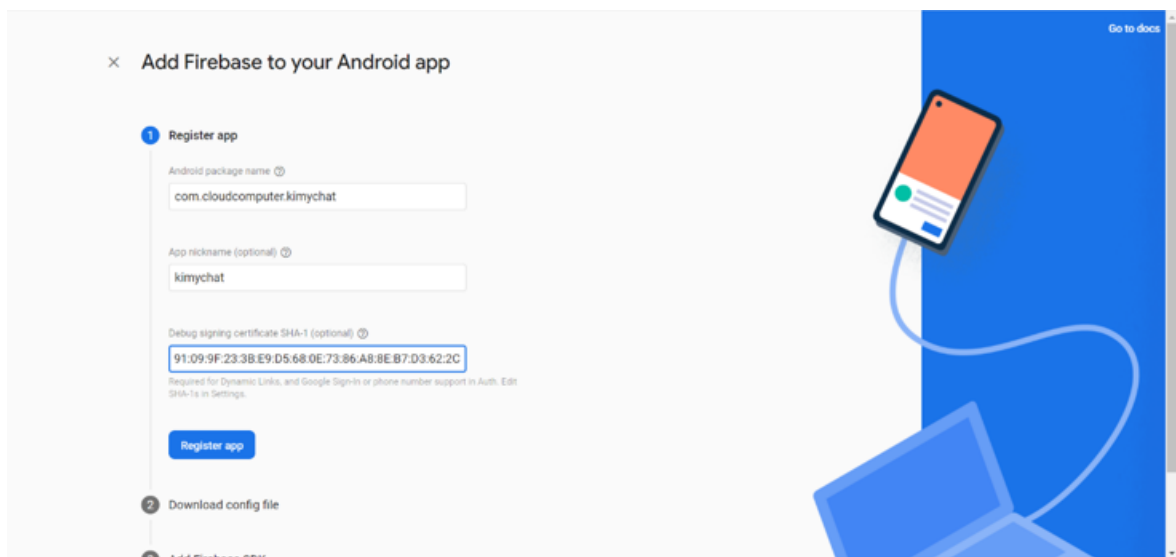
Go to docs

× Add Firebase to your Android app

1 Register app

Android package name ⓘ

com.cloudcomputer.kimychat

App nickname (optional) ⓘ

kimychat

Debug signing certificate SHA-1 (optional) ⓘ

91:09:9F:23:3B:E9:D5:68:0E:73:86:A8:8E:B7:D3:62:2C

Required for Dynamic Links, and Google Sign-In or phone number support in Auth. Edit SHA-1s in Settings.

Register app

2 Download config file

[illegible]